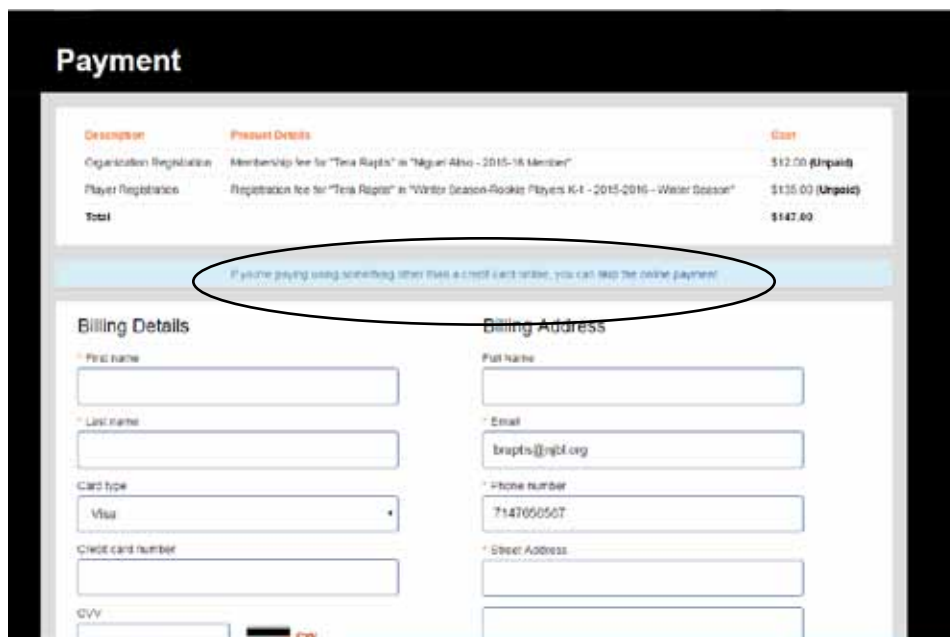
Payment

| Description | Product Details | Cost |
|---|---|---|
| Organization Registration | Membership fee for "Tera Raptis" in "Miguel Aliso - 2015-16 Member" | $12.00 (Unpaid) |
| Player Registration | Registration fee for "Tera Raptis" in "Winter Season-Rookie Players K-1 - 2015-2016 - Winter Season" | $135.00 (Unpaid) |
| Total | | $147.00 |

If you're paying using something other than a credit card online, you can skip the online payment

Billing Details

* First name

* Last name

Card type

Visa

Credit card number

CVV

CVV

Billing Address

Full Name

* Email

braptis@mjbl.org

* Phone number

7147050507

* Street Address